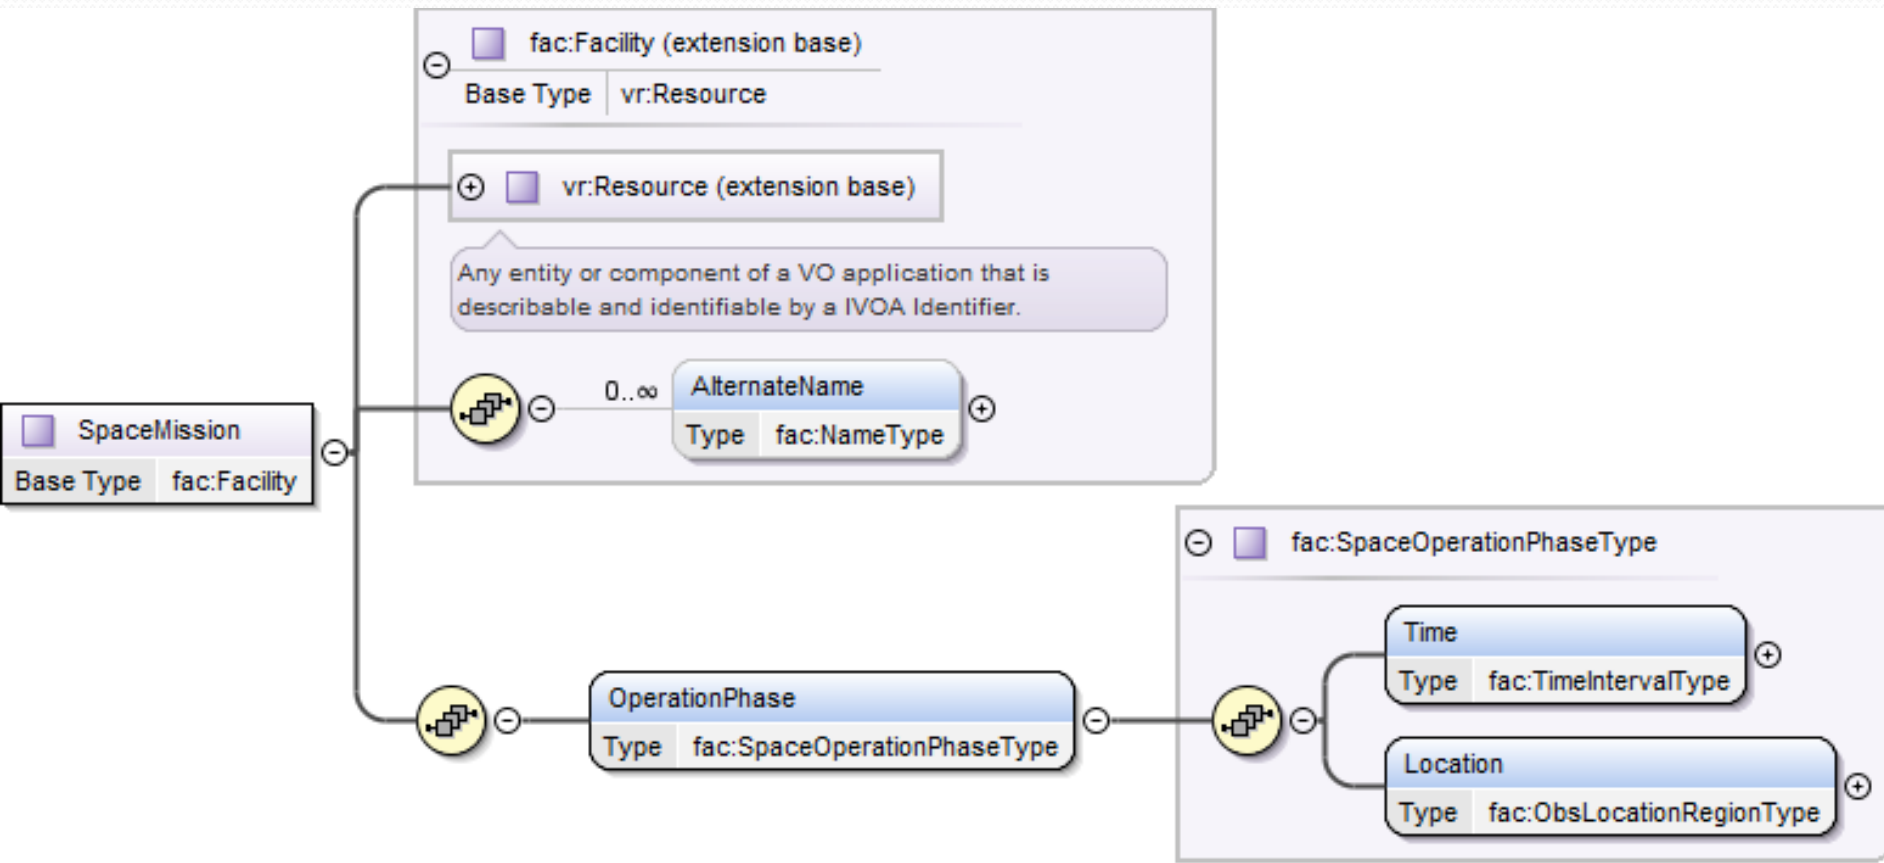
fac:Facility (extension base)
Base Type vr:Resource

vr:Resource (extension base)

Any entity or component of a VO application that is describable and identifiable by a IVOA Identifier.

0..∞

AlternateName
Type fac:NameType

SpaceMission
Base Type fac:Facility

fac:SpaceOperationPhaseType

Time
Type fac:TimeIntervalType

OperationPhase
Type fac:SpaceOperationPhaseType

Location
Type fac:ObsLocationRegionType